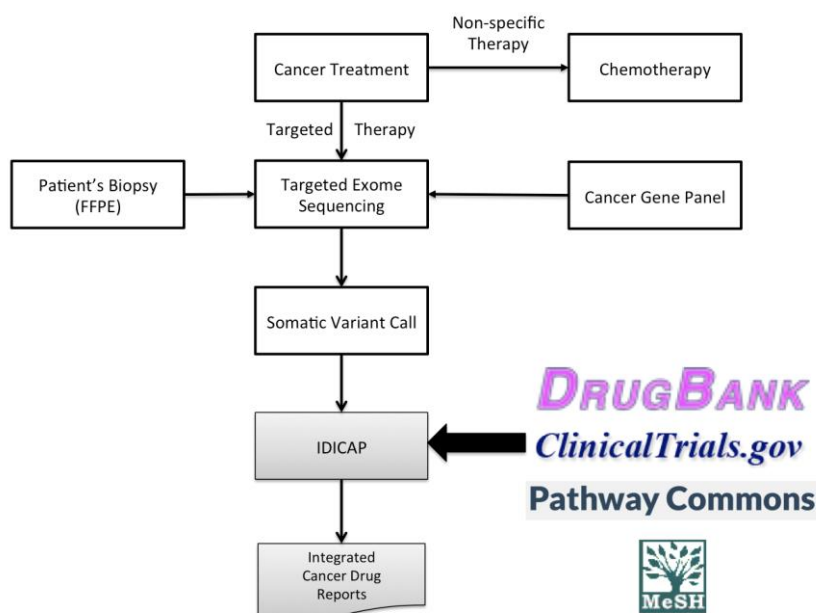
Non-specific Therapy

Cancer Treatment

Chemotherapy

Targeted Therapy

Patient's Biopsy (FFPE)

Targeted Exome Sequencing

Cancer Gene Panel

Somatic Variant Call

IDICAP

DRUGBANK

ClinicalTrials.gov

Pathway Commons

Integrated Cancer Drug Reports

MeSH